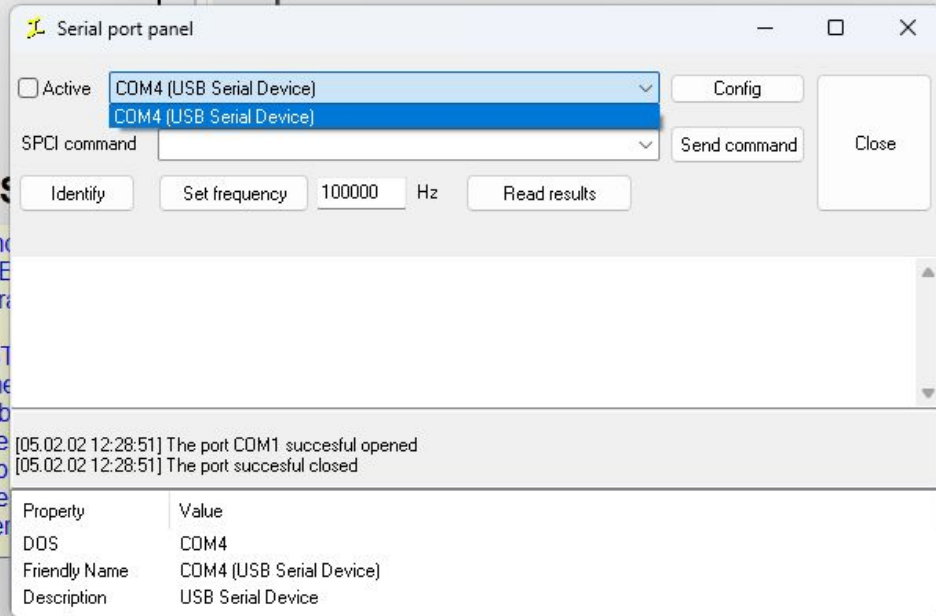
Serial port panel

Active COM4 (USB Serial Device)

COM4 (USB Serial Device)

Config

SPCI command

Send command

Close

Identify

Set frequency

100000

Hz

Read results

[05.02.02 12:28:51] The port COM1 succesful opened
[05.02.02 12:28:51] The port succesful closed

| Property | Value |
|---|---|
| DOS | COM4 |
| Friendly Name | COM4 (USB Serial Device) |
| Description | USB Serial Device |